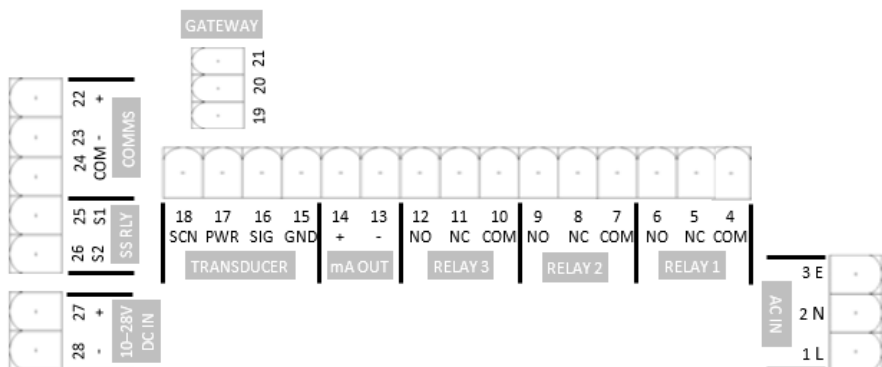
GATEWAY
21
20
19

22 +
23 -
24 COM
COMMS

25 S1
26 S2
SS RLY

27 +
28 -
10–28V DC IN

18 SCN
17 PWR
16 SIG
15 GND
TRANSDUCER

14 +
13 -
mA OUT

12 NO
11 NC
10 COM
RELAY 3

9 NO
8 NC
7 COM
RELAY 2

6 NO
5 NC
4 COM
RELAY 1

3 E
2 N
1 L
AC IN